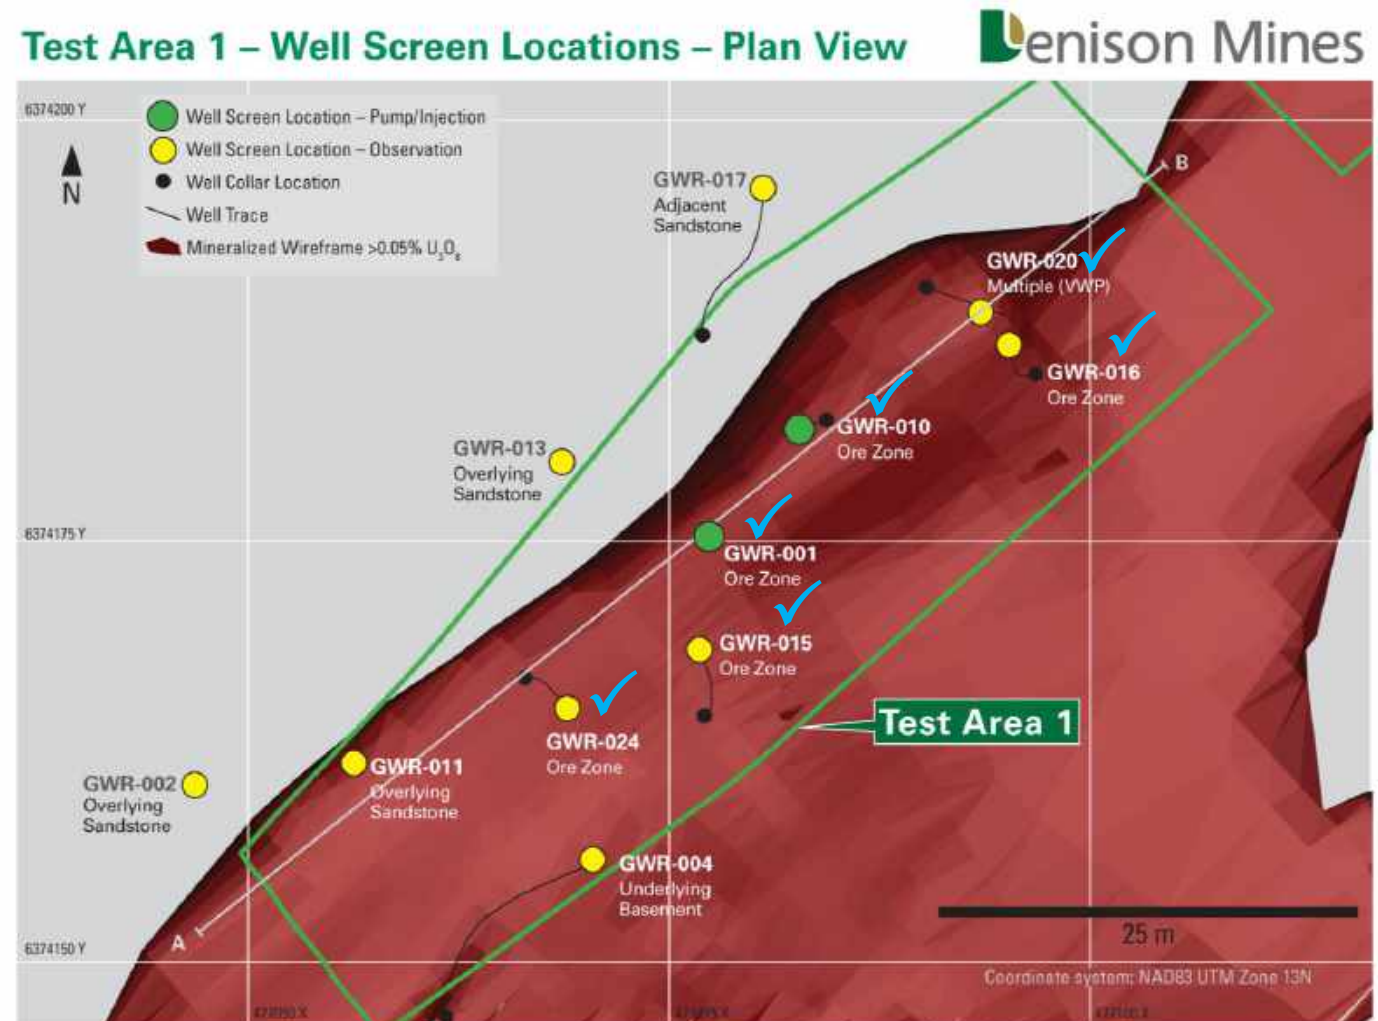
Test Area 1 – Well Screen Locations – Plan View

Denison Mines

6374200 Y

N

Well Screen Location – Pump/Injection
Well Screen Location – Observation
Well Collar Location
Well Trace
Mineralized Wireframe >0.05% $U_3O_8$

GWR-017
Adjacent
Sandstone

B

GWR-020
Multiple (VWP)

GWR-016
Ore Zone

GWR-010
Ore Zone

GWR-013
Overlying
Sandstone

6374175 Y

GWR-001
Ore Zone

GWR-015
Ore Zone

Test Area 1

GWR-024
Ore Zone

GWR-011
Overlying
Sandstone

GWR-002
Overlying
Sandstone

GWR-004
Underlying
Basement

A

25 m

6374150 Y

Coordinate system: NAD83 UTM Zone 13N

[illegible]

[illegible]

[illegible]